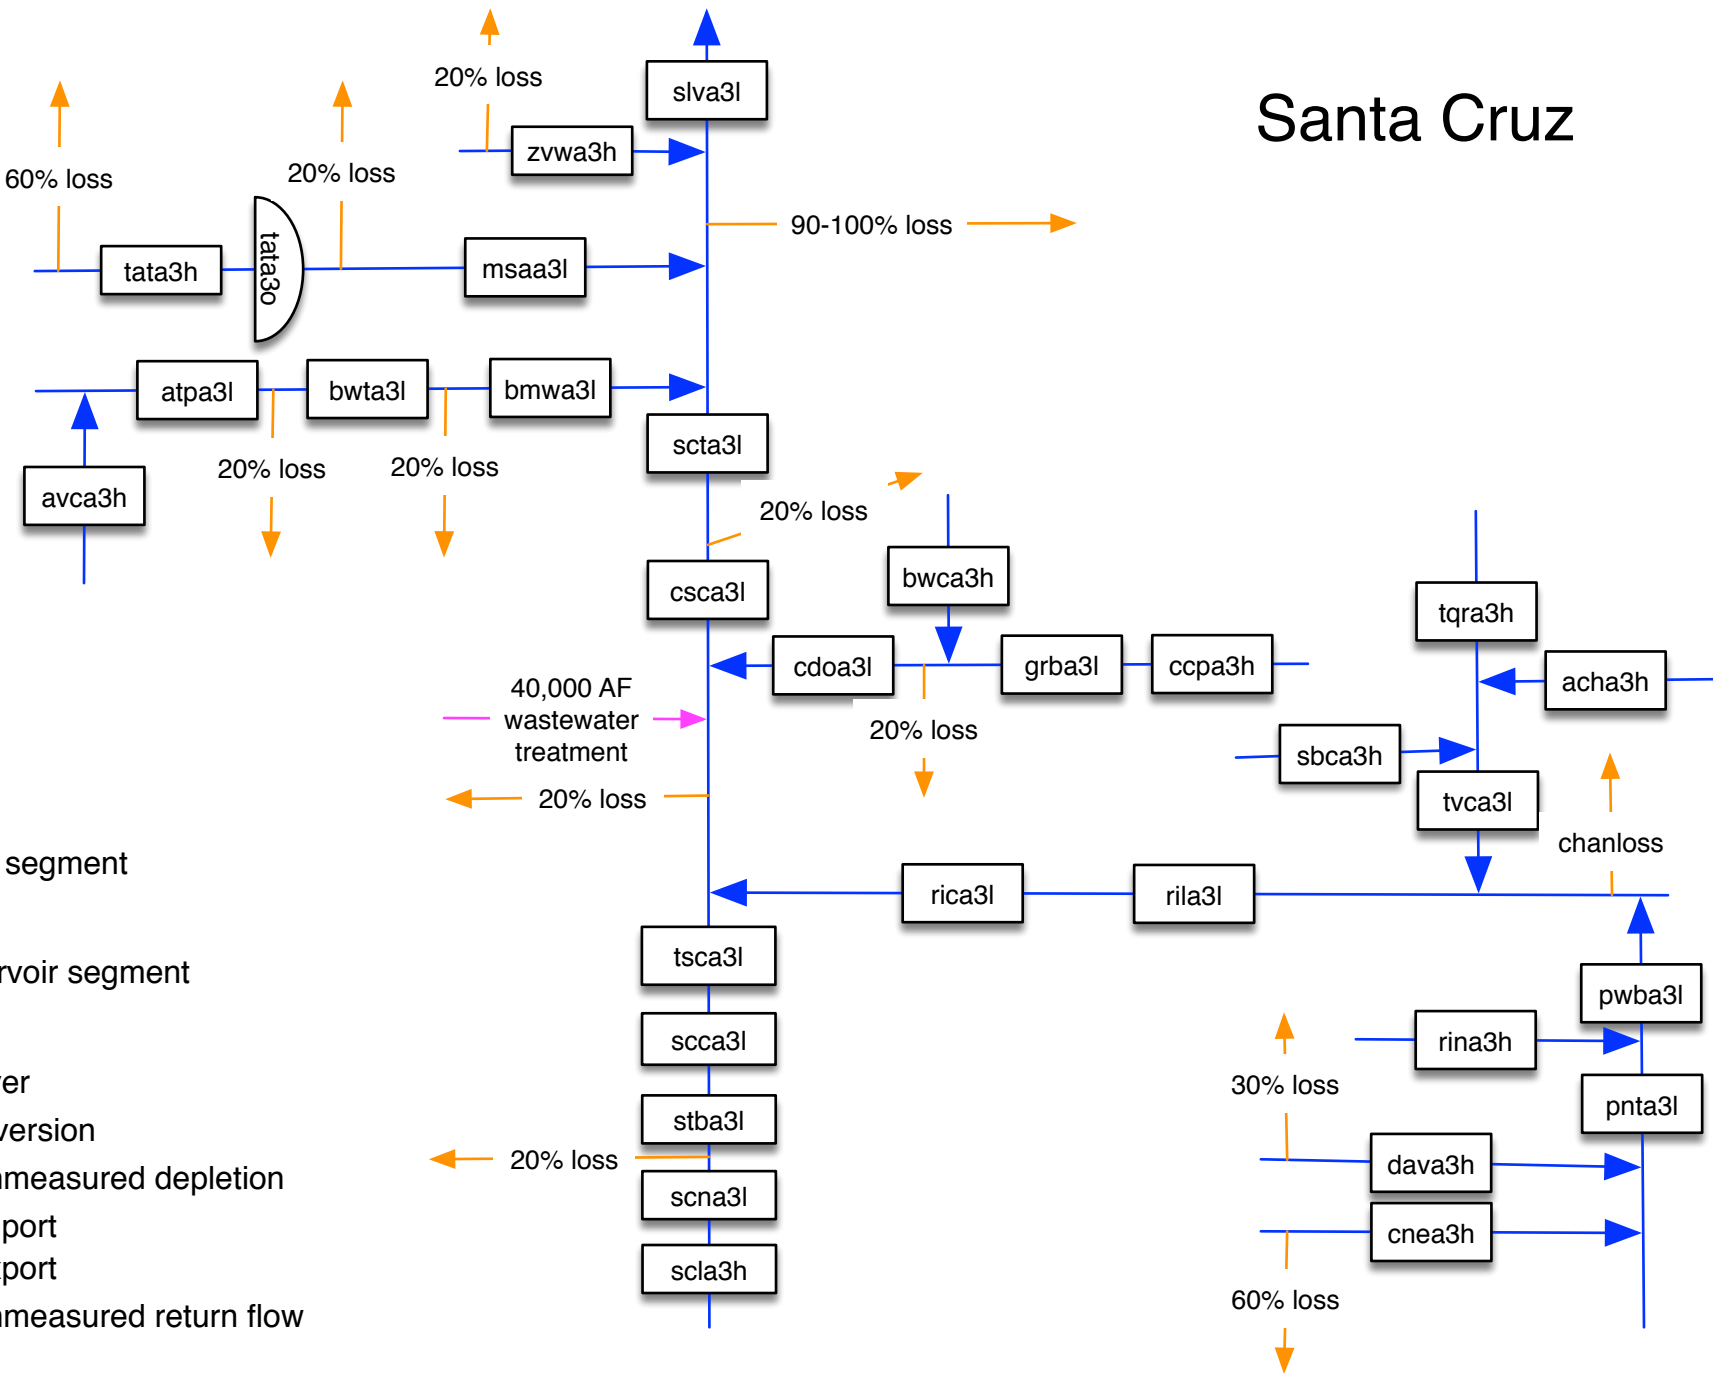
Santa Cruz

20% loss
slva3l
zvwa3h
60% loss
20% loss
90-100% loss
tata3h
tata3o
msaa3l
atpa3l
bwta3l
bmwa3l
scta3l
avca3h
20% loss
20% loss
20% loss
bwca3h
csca3l
tqra3h
cdoa3l
grba3l
ccpa3h
acha3h
40,000 AF wastewater treatment
20% loss
sbca3h
tvca3l
20% loss
chanloss
segment
rica3l
rila3l
tsca3l
rvoir segment
pwba3l
scca3l
rina3h
30% loss
er
pnta3l
version
stba3l
measured depletion
20% loss
dava3h
scna3l
port
cnea3h
port
scla3h
measured return flow
60% loss